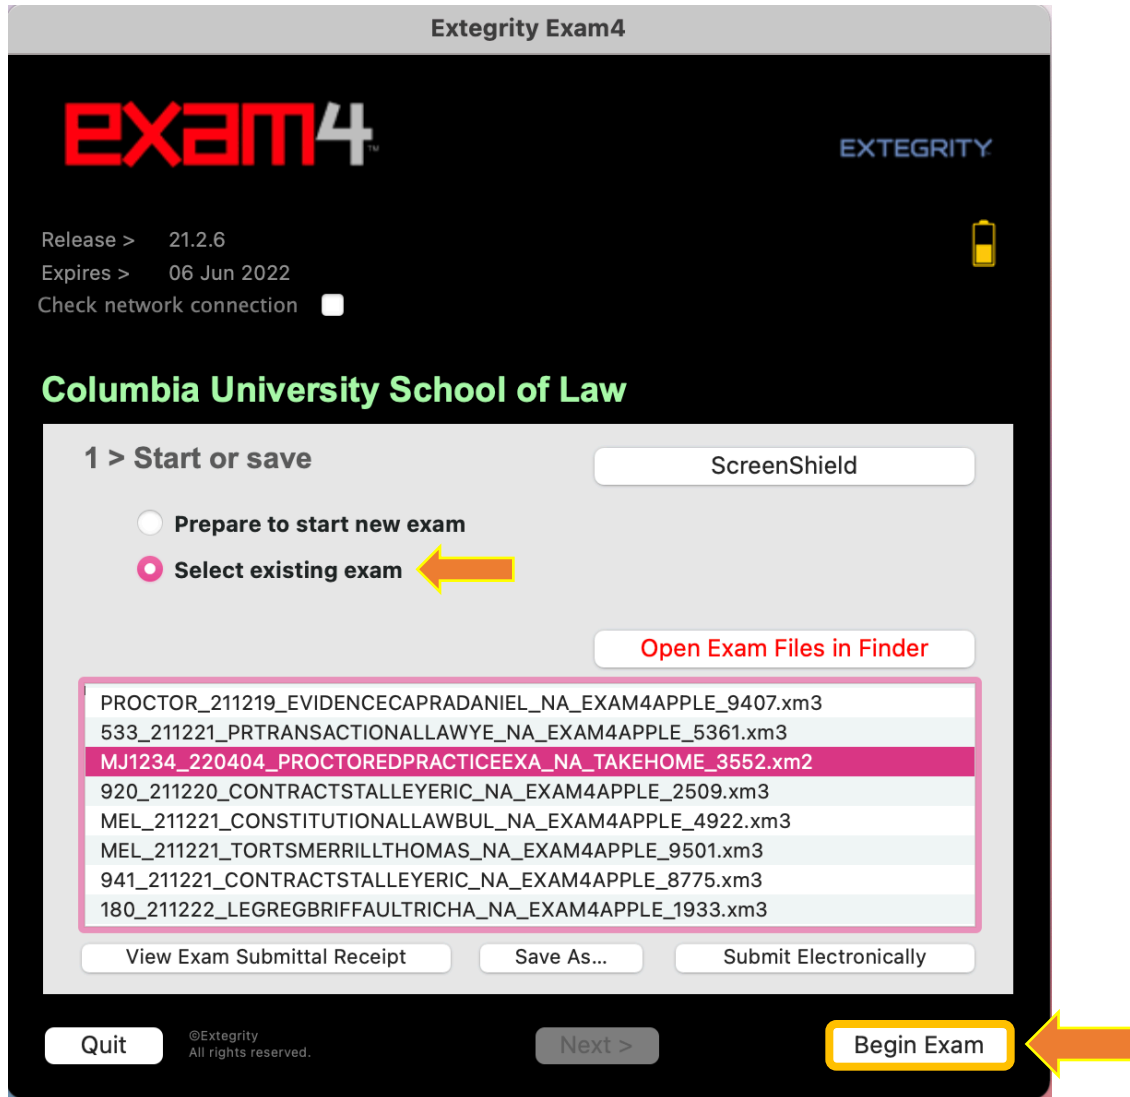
Extegrity Exam4

exam4™

EXTEGRITY

Release > 21.2.6
Expires > 06 Jun 2022
Check network connection

Columbia University School of Law

1 > Start or save

ScreenShield

Prepare to start new exam
Select existing exam

Open Exam Files in Finder

PROCTOR_211219_EVIDENCECAPRADANIEL_NA_EXAM4APPLE_9407.xm3
533_211221_PRTRANSACTIONALLAWYE_NA_EXAM4APPLE_5361.xm3
MJ1234_220404_PROCTOREDPRACTICEEXA_NA_TAKEHOME_3552.xm2
920_211220_CONTRACTSTALLEYERIC_NA_EXAM4APPLE_2509.xm3
MEL_211221_CONSTITUTIONALLAWBUL_NA_EXAM4APPLE_4922.xm3
MEL_211221_TORTSMERRILLTHOMAS_NA_EXAM4APPLE_9501.xm3
941_211221_CONTRACTSTALLEYERIC_NA_EXAM4APPLE_8775.xm3
180_211222_LEGREGBRIFFAULTRICHA_NA_EXAM4APPLE_1933.xm3

View Exam Submittal Receipt
Save As...
Submit Electronically

Quit
©Extegrity
All rights reserved.
Next >
Begin Exam